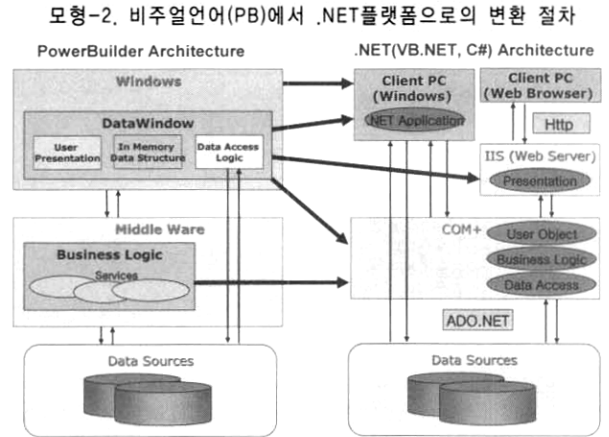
모형-2. 비주얼언어(PB)에서 .NET플랫폼으로의 변환 절차

PowerBuilder Architecture

Windows

DataWindow

User Presentation

In Memory Data Structure

Data Access Logic

Middle Ware

Business Logic

Services

Data Sources

.NET(VB.NET, C#) Architecture

Client PC (Windows)

.NET Application

Client PC (Web Browser)

Http

IIS (Web Server)

Presentation

COM+

User Object

Business Logic

Data Access

ADO.NET

Data Sources